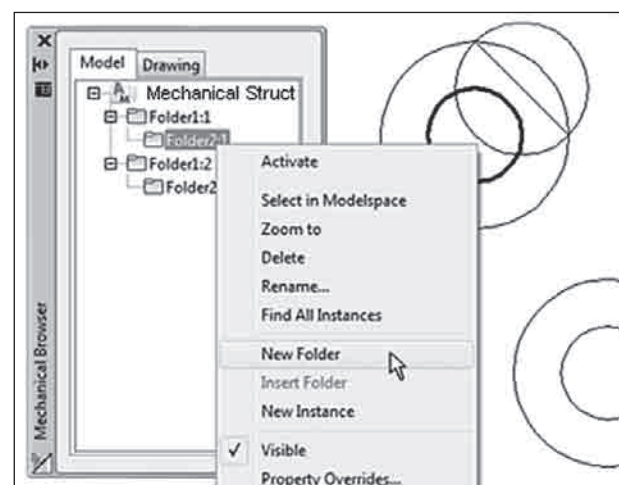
Model
Drawing
Mechanical Struct
Folder1:1
Folder2:1
Folder1:2
Folder2
Mechanical Browser
Activate
Select in Modelspace
Zoom to
Delete
Rename...
Find All Instances
New Folder
Insert Folder
New Instance
✓ Visible
Property Overrides...